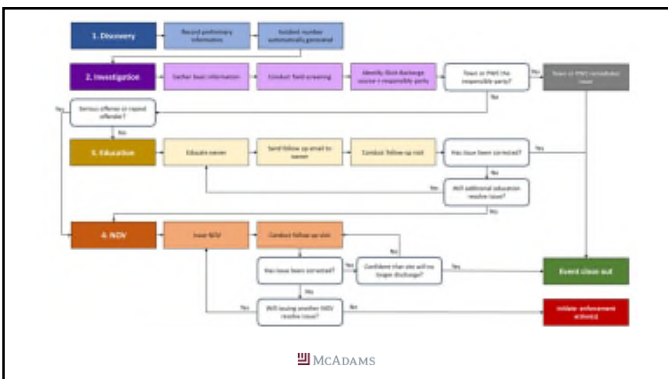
1. Discovery

Record preliminary information

Incident number automatically generated

2. Investigation

Gather basic information

Conduct field screening

Identify illicit discharge source + responsible party

Town or PWC the responsible party?

Yes

Town or PWC remediates issue

Yes

Serious offense or repeat offender?

No

3. Education

Educate owner

Send follow up email to owner

Conduct follow up visit

Has issue been corrected?

Yes

No

No

Will additional education resolve issue?

Yes

No

4. NOV

Issue NOV

Conduct follow up visit

Has issue been corrected?

Yes

Confident that site will no longer discharge?

Yes

Event close out

No

No

Yes

Will issuing another NOV resolve issue?

No

Initiate enforcement action(s)

McADAMS